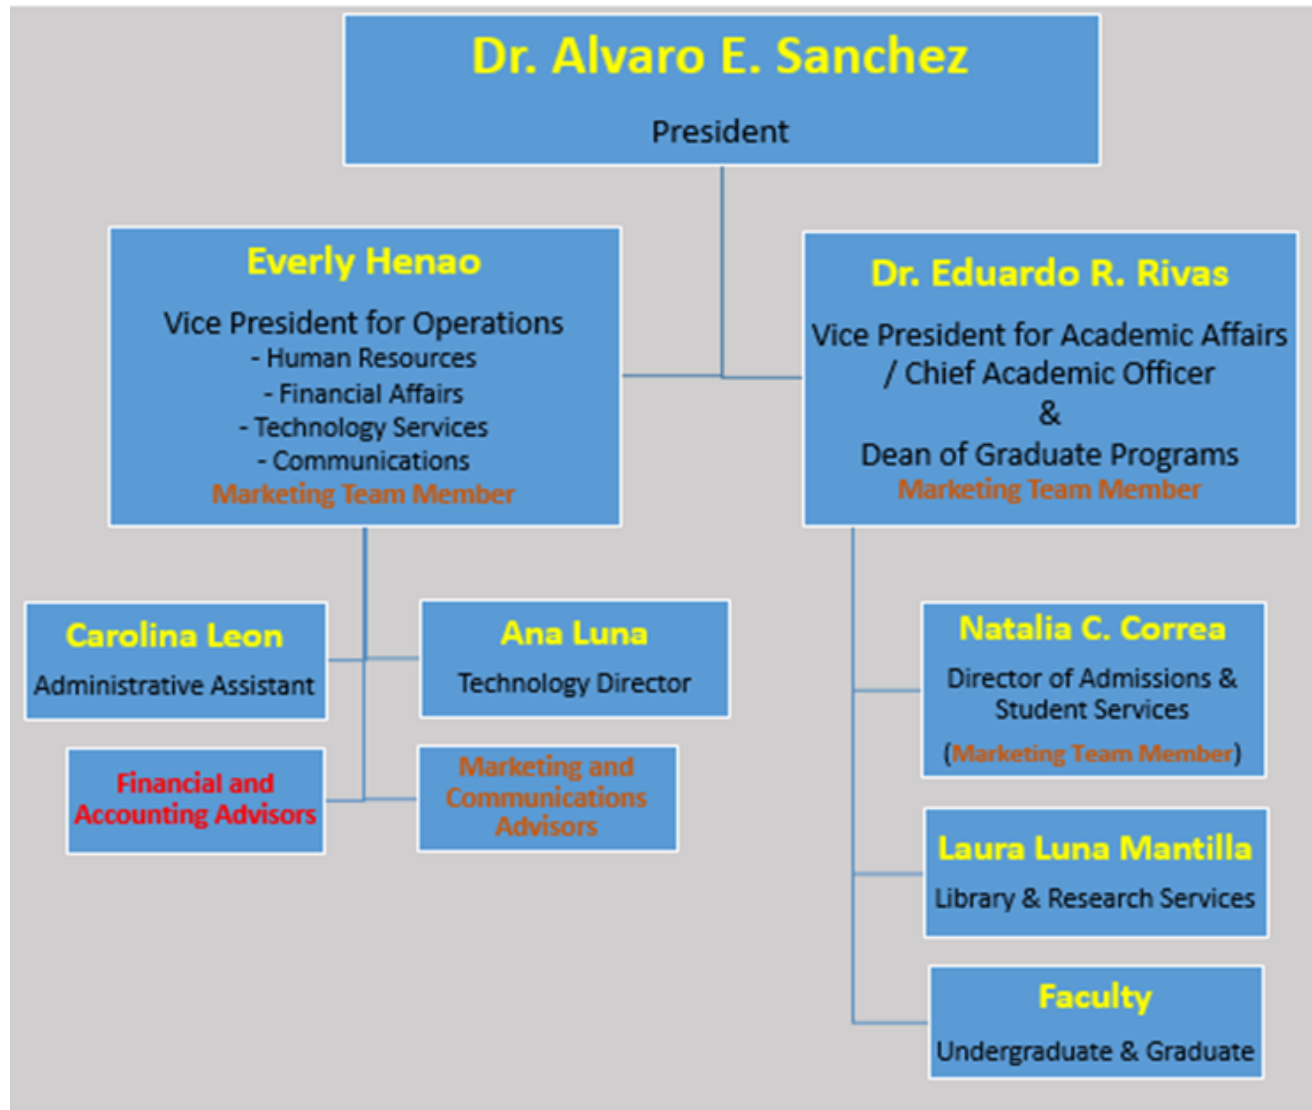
Dr. Alvaro E. Sanchez
President

Everly Henao
Vice President for Operations
- Human Resources
- Financial Affairs
- Technology Services
- Communications
Marketing Team Member

Dr. Eduardo R. Rivas
Vice President for Academic Affairs / Chief Academic Officer
&
Dean of Graduate Programs
Marketing Team Member

Carolina Leon
Administrative Assistant

Ana Luna
Technology Director

Financial and Accounting Advisors

Marketing and Communications Advisors

Natalia C. Correa
Director of Admissions & Student Services
(Marketing Team Member)

Laura Luna Mantilla
Library & Research Services

Faculty
Undergraduate & Graduate